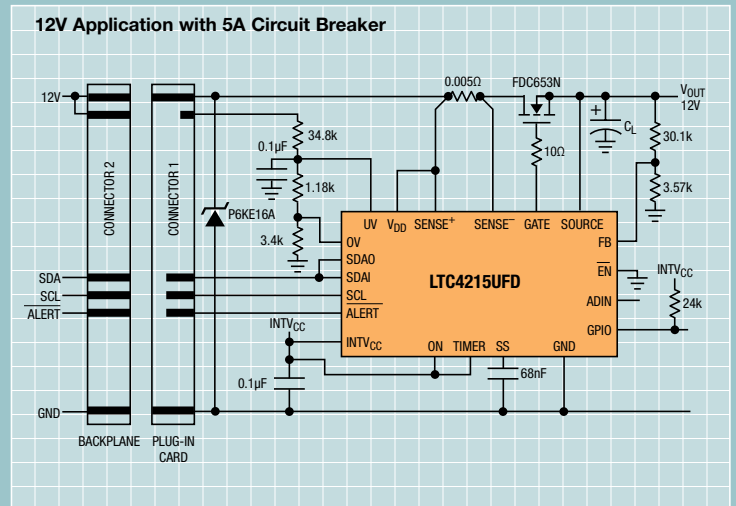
12V Application with 5A Circuit Breaker

12V
0.005Ω
FDC653N
$V_{OUT}$
12V
$C_L$
0.1μF
34.8k
10Ω
30.1k
1.18k
3.57k
CONNECTOR 2
CONNECTOR 1
P6KE16A
3.4k
UV
$V_{DD}$
$SENSE^+$
$SENSE^-$
GATE
SOURCE
FB
OV
SDAO
SDAI
SCL
ALERT
$\overline{EN}$
ADIN
GPIO
LTC4215UFD
$INTV_{CC}$
24k
SDA
SCL
$\overline{ALERT}$
$INTV_{CC}$
$INTV_{CC}$
ON
TIMER
SS
GND
0.1μF
68nF
GND
BACKPLANE
PLUG-IN CARD